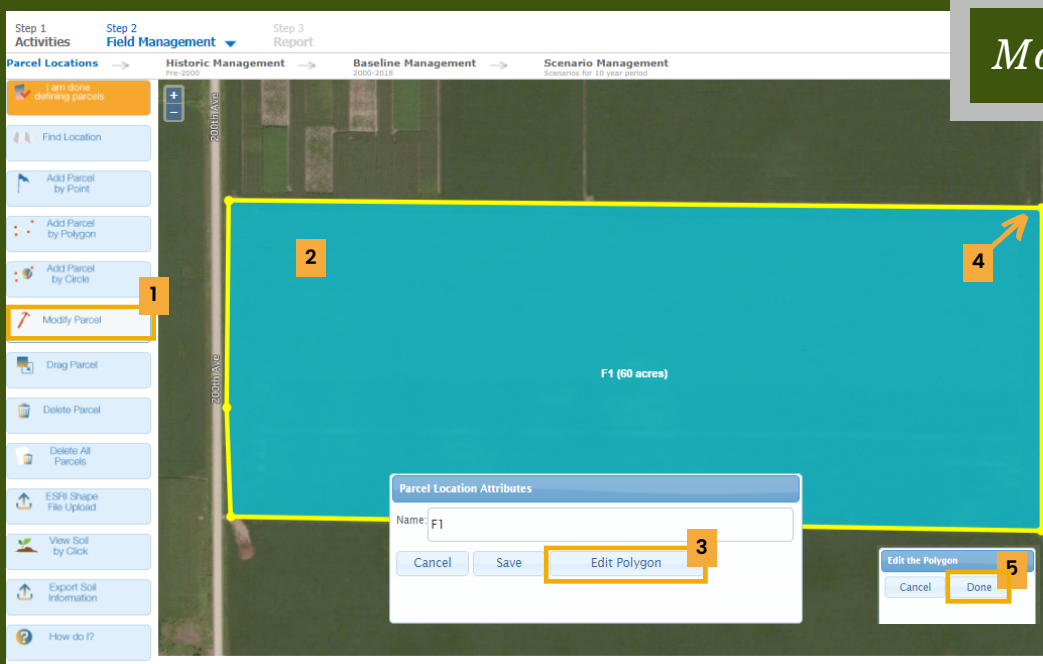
Step 1
Activities

Step 2
Field Management

Step 3
Report

Mo

Parcel Locations

Historic Management
Pre-2000

Baseline Management
2000-2018

Scenario Management
Scenarios for 10 year period

I am done defining parcels

Find Location

Add Parcel by Point

Add Parcel by Polygon

Add Parcel by Circle

Modify Parcel

Drag Parcel

Delete Parcel

Delete All Parcels

ESRI Shape File Upload

View Soil by Click

Export Soil Information

How do I?

+
–

200th Ave

200th Ave

1

2

4

F1 (60 acres)

Parcel Location Attributes

Name: F1

Cancel

Save

Edit Polygon

3

Edit the Polygon

Cancel

Done

5